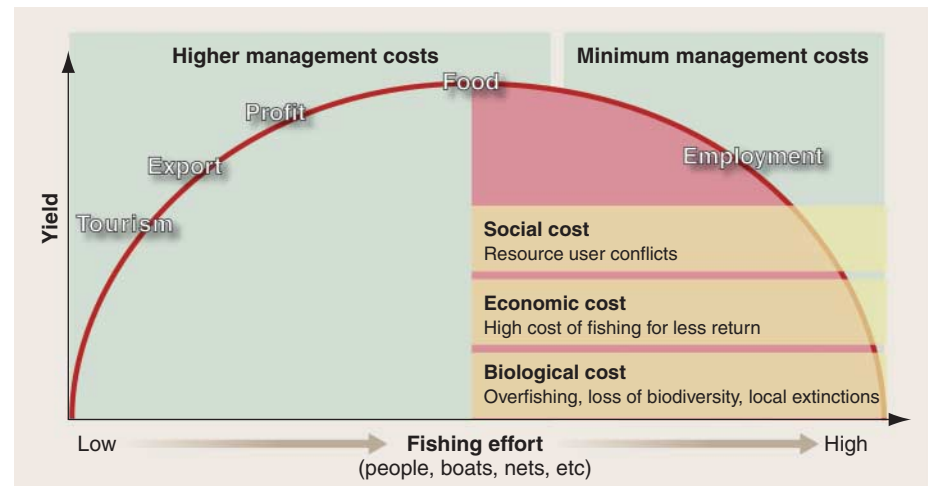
Higher management costs

Minimum management costs

Yield

Food

Profit

Export

Tourism

Employment

Social cost
Resource user conflicts

Economic cost
High cost of fishing for less return

Biological cost
Overfishing, loss of biodiversity, local extinctions

Low

Fishing effort
(people, boats, nets, etc)

High